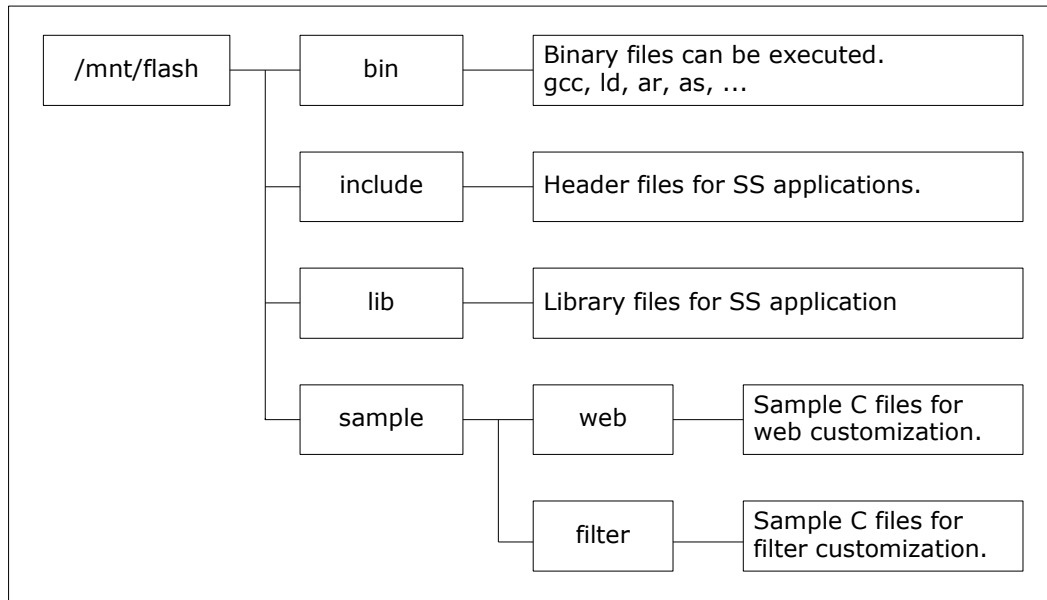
/mnt/flash

bin

Binary files can be executed.
gcc, ld, ar, as, ...

include

Header files for SS applications.

lib

Library files for SS application

sample

web

Sample C files for web customization.

filter

Sample C files for filter customization.